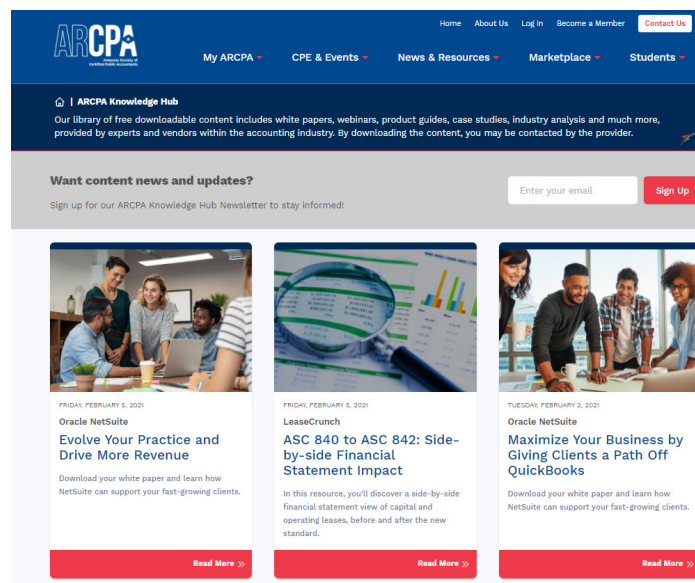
ARCPA
Arkansas Society of Certified Public Accountants

Home About Us Log In Become a Member Contact Us

My ARCPA CPE & Events News & Resources Marketplace Students

| ARCPA Knowledge Hub

Our library of free downloadable content includes white papers, webinars, product guides, case studies, industry analysis and much more, provided by experts and vendors within the accounting industry. By downloading the content, you may be contacted by the provider.

Want content news and updates?

Sign up for our ARCPA Knowledge Hub Newsletter to stay informed!

Enter your email

Sign Up

FRIDAY, FEBRUARY 5, 2021

Oracle NetSuite

Evolve Your Practice and Drive More Revenue

Download your white paper and learn how NetSuite can support your fast-growing clients.

Read More »

FRIDAY, FEBRUARY 5, 2021

LeaseCrunch

ASC 840 to ASC 842: Side-by-side Financial Statement Impact

In this resource, you'll discover a side-by-side financial statement view of capital and operating leases, before and after the new standard.

Read More »

TUESDAY, FEBRUARY 2, 2021

Oracle NetSuite

Maximize Your Business by Giving Clients a Path Off QuickBooks

Download your white paper and learn how NetSuite can support your fast-growing clients.

Read More »